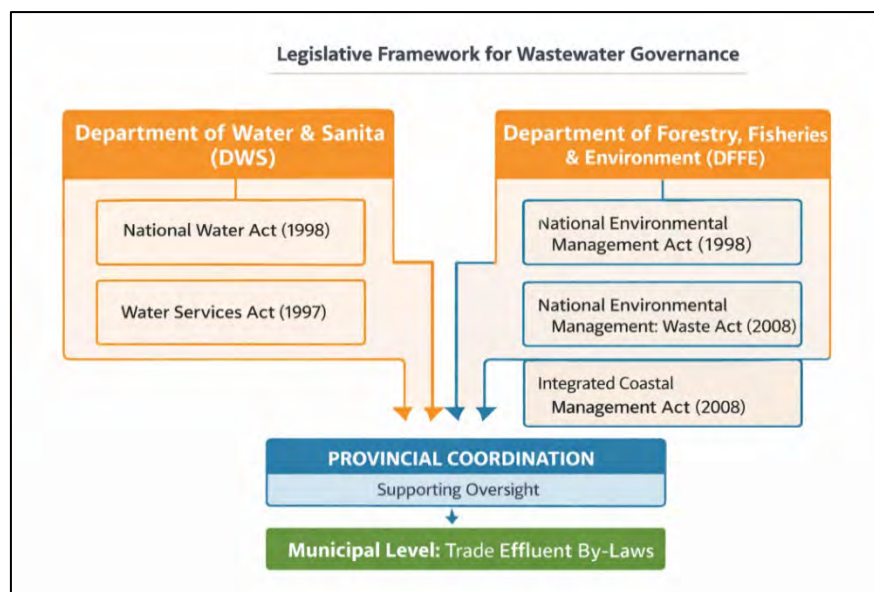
Legislative Framework for Wastewater Governance

Department of Water & Sanita (DWS)

National Water Act (1998)

Water Services Act (1997)

Department of Forestry, Fisheries & Environment (DFFE)

National Environmental Management Act (1998)

National Environmental Management: Waste Act (2008)

Integrated Coastal Management Act (2008)

PROVINCIAL COORDINATION

Supporting Oversight

Municipal Level: Trade Effluent By-Laws